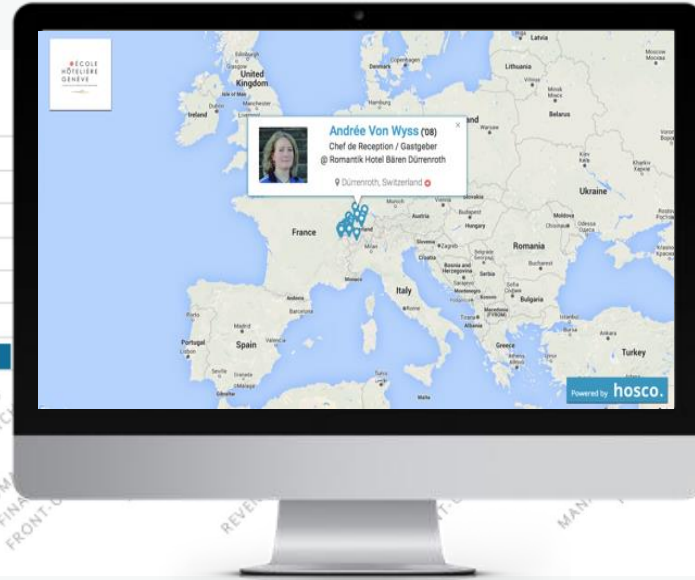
ÉCOLE HÔTELIÈRE GENÈVE

Andrée Von Wyss ('08)
Chef de Reception / Gastgeber
@ Romantik Hotel Bären Dürrenroth
Dürrenroth, Switzerland

United Kingdom
Ireland
France
Spain
Portugal
Italy
Romania
Ukraine
Turkey
Lithuania
Belarus
Bulgaria
Greece
Hungary
Austria
Serbia
Latvia
Moldova

Powered by hosco.